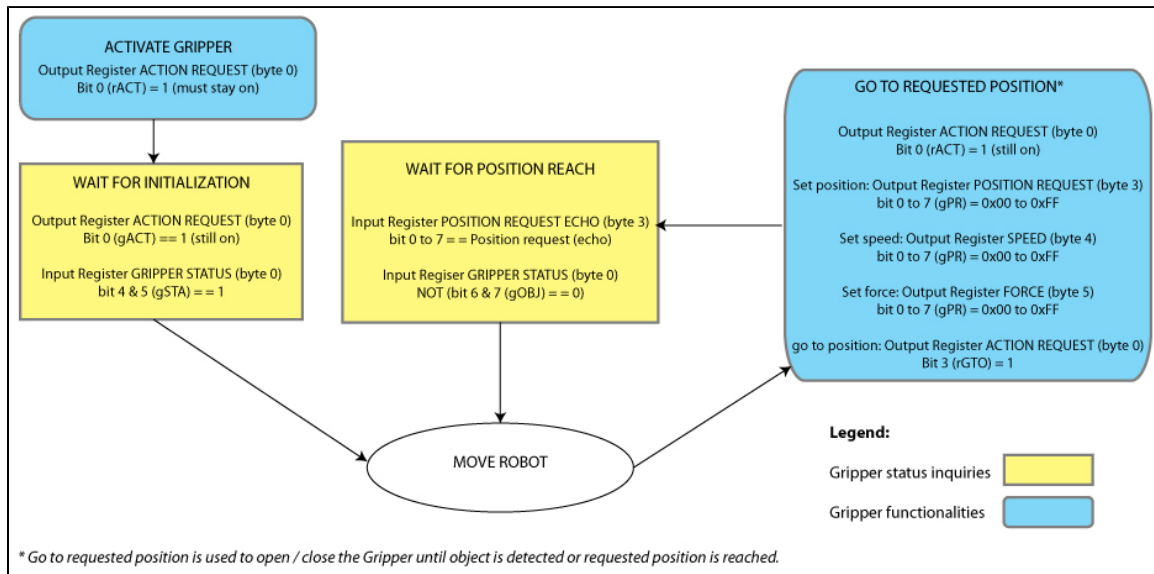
ACTIVATE GRIPPER
Output Register ACTION REQUEST (byte 0)
Bit 0 (rACT) = 1 (must stay on)

WAIT FOR INITIALIZATION
Output Register ACTION REQUEST (byte 0)
Bit 0 (gACT) == 1 (still on)

Input Register GRIPPER STATUS (byte 0)
bit 4 & 5 (gSTA) = = 1

WAIT FOR POSITION REACH
Input Register POSITION REQUEST ECHO (byte 3)
bit 0 to 7 = = Position request (echo)

Input Regiser GRIPPER STATUS (byte 0)
NOT (bit 6 & 7 (gOBJ) = = 0)

GO TO REQUESTED POSITION*

Output Register ACTION REQUEST (byte 0)
Bit 0 (rACT) = 1 (still on)

Set position: Output Register POSITION REQUEST (byte 3)
bit 0 to 7 (gPR) = 0x00 to 0xFF

Set speed: Output Register SPEED (byte 4)
bit 0 to 7 (gPR) = 0x00 to 0xFF

Set force: Output Register FORCE (byte 5)
bit 0 to 7 (gPR) = 0x00 to 0xFF

go to position: Output Register ACTION REQUEST (byte 0)
Bit 3 (rGTO) = 1

MOVE ROBOT

Legend:
Gripper status inquiries
Gripper functionalities

* Go to requested position is used to open / close the Gripper until object is detected or requested position is reached.